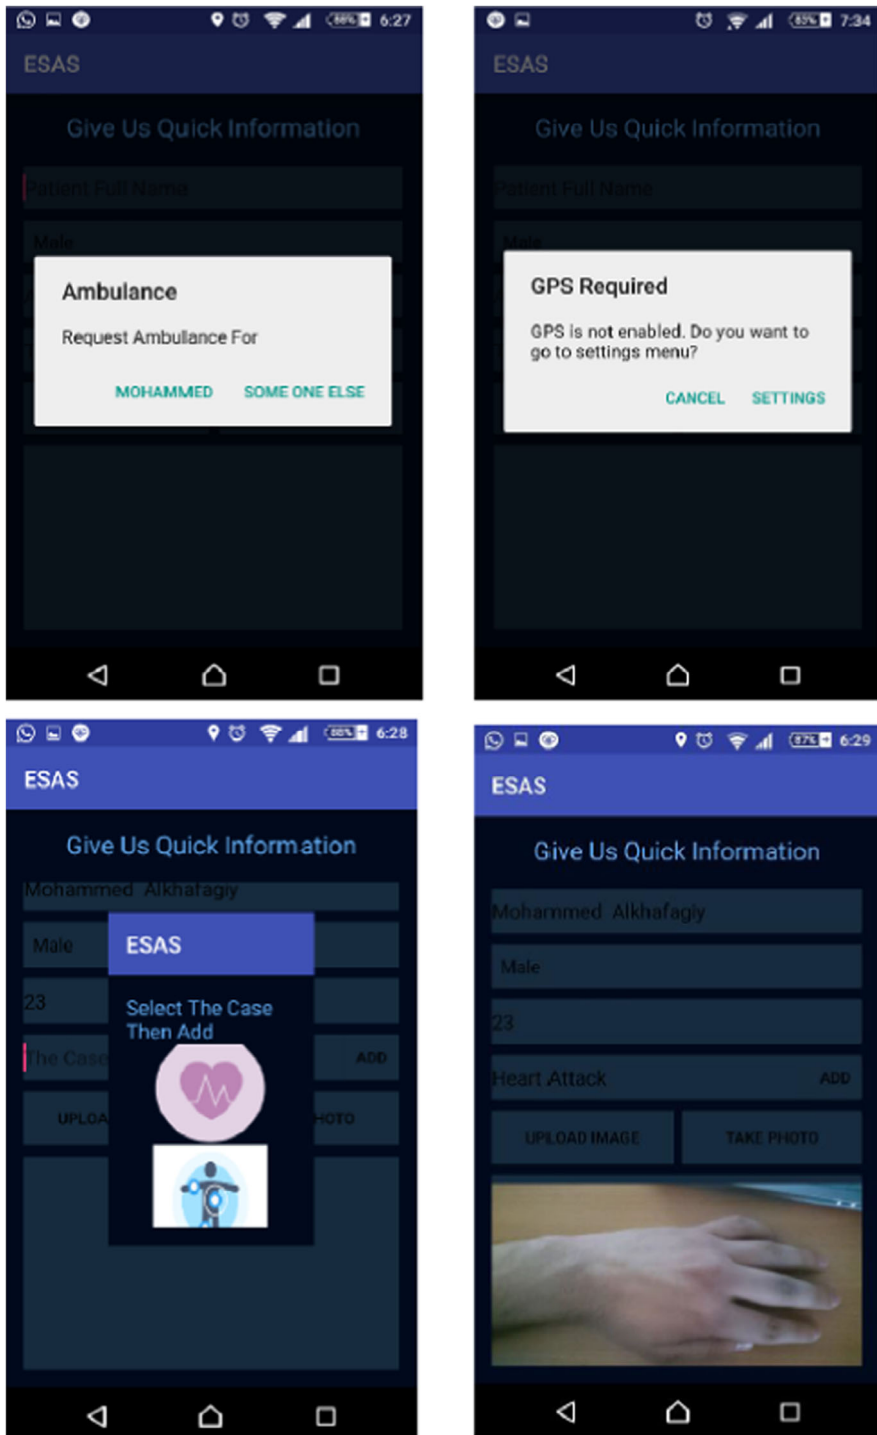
6:27

ESAS

Give Us Quick Information

Patient Full Name

Male

Ambulance

Request Ambulance For

MOHAMMED SOME ONE ELSE

7:34

ESAS

Give Us Quick Information

Patient Full Name

Male

GPS Required

GPS is not enabled. Do you want to go to settings menu?

CANCEL SETTINGS

6:28

ESAS

Give Us Quick Information

Mohammed Alkhafagiy

Male

23

The Case

ADD

UPLOA

HOTO

ESAS

Select The Case Then Add

6:29

ESAS

Give Us Quick Information

Mohammed Alkhafagiy

Male

23

Heart Attack

ADD

UPLOAD IMAGE

TAKE PHOTO